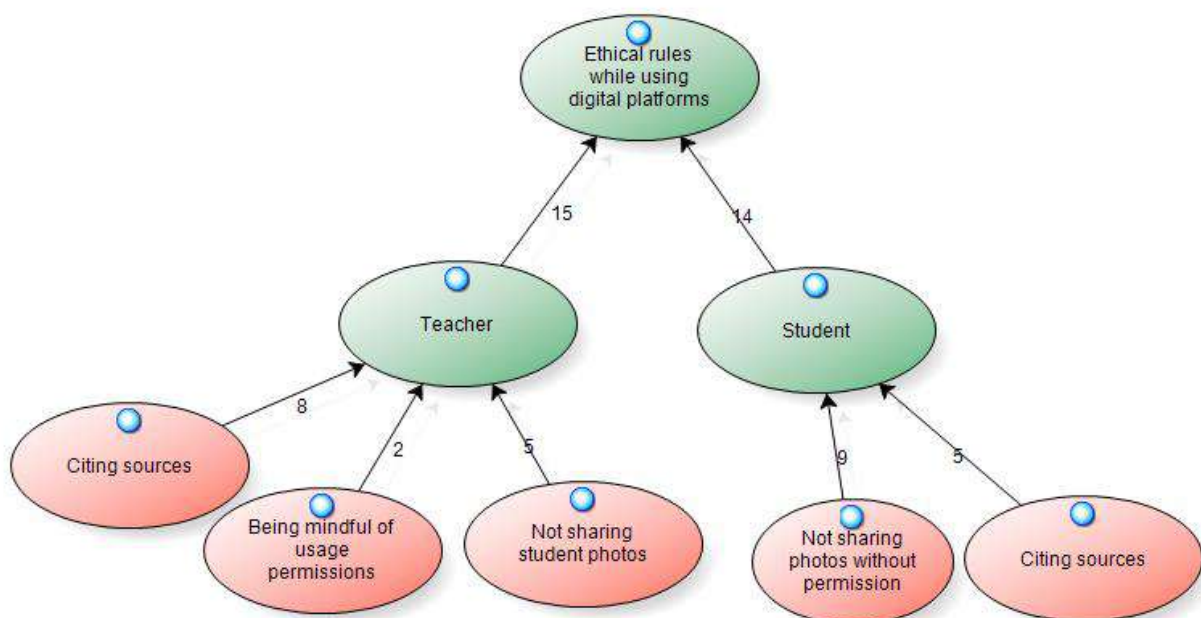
Ethical rules while using digital platforms

15

14

Teacher

Student

8

2

5

9

5

Citing sources

Being mindful of usage permissions

Not sharing student photos

Not sharing photos without permission

Citing sources